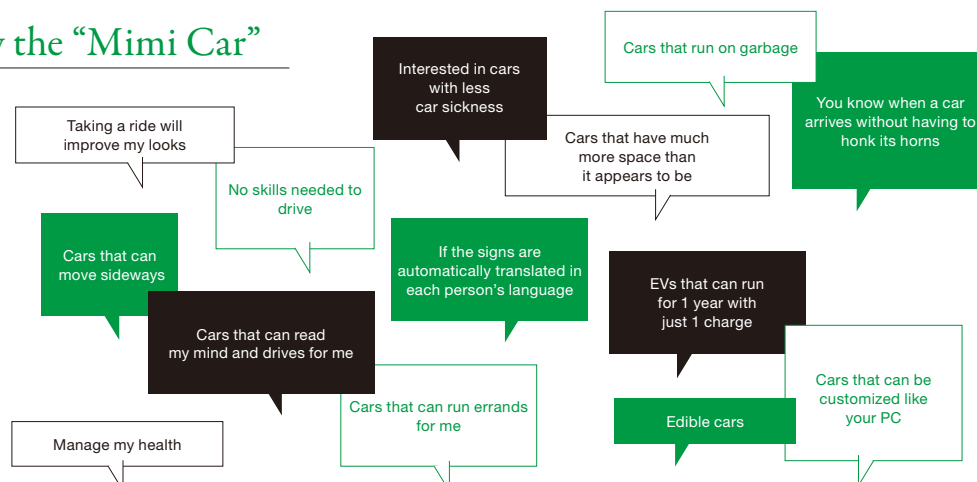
y the "Mimi Car"

Interested in cars with less car sickness

Cars that run on garbage

You know when a car arrives without having to honk its horns

Taking a ride will improve my looks

Cars that have much more space than it appears to be

No skills needed to drive

Cars that can move sideways

If the signs are automatically translated in each person's language

EVs that can run for 1 year with just 1 charge

Cars that can read my mind and drives for me

Cars that can be customized like your PC

Cars that can run errands for me

Edible cars

Manage my health